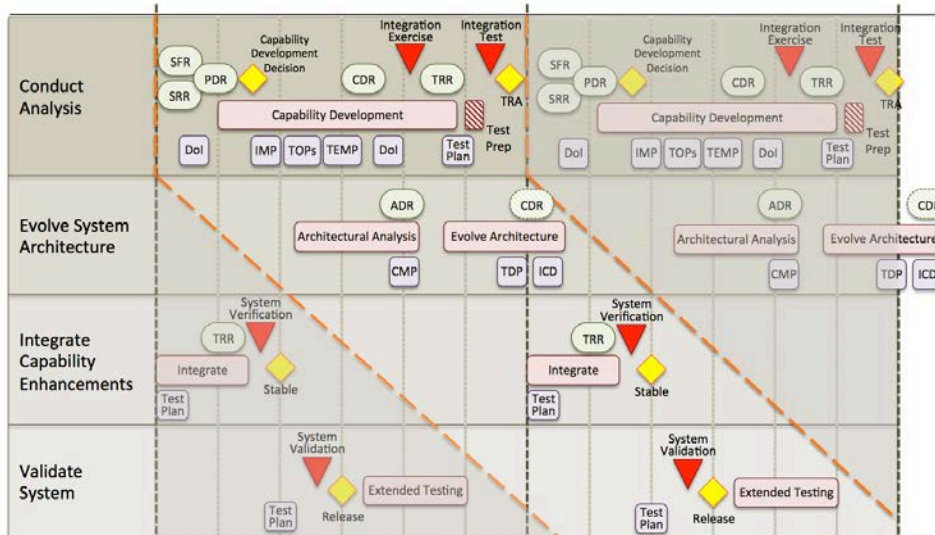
Conduct Analysis

SFR
SRR
PDR
Capability Development Decision
CDR
Integration Exercise
TRR
Integration Test
TRA
Capability Development
Test Prep
DoI
IMP
TOPs
TEMP
DoI
Test Plan

SFR
SRR
PDR
Capability Development Decision
CDR
Integration Exercise
TRR
Integration Test
TRA
Capability Development
Test Prep
DoI
IMP
TOPs
TEMP
DoI
Test Plan

Evolve System Architecture

ADR
Architectural Analysis
CMP
CDR
Evolve Architecture
TDP
ICD

ADR
Architectural Analysis
CMP
Evolve Architecture
TDP
ICD
CDR

Integrate Capability Enhancements

TRR
System Verification
Integrate
Stable
Test Plan

TRR
System Verification
Integrate
Stable
Test Plan

Validate System

System Validation
Release
Extended Testing
Test Plan

System Validation
Release
Extended Testing
Test Plan